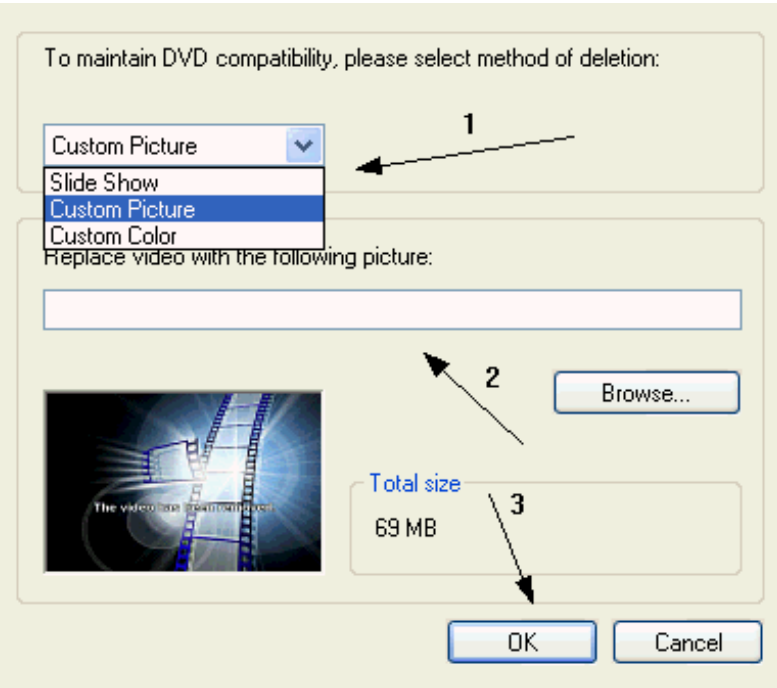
To maintain DVD compatibility, please select method of deletion:

Custom Picture

Slide Show
Custom Picture
Custom Color

1

Replace video with the following picture:

2

Browse...

The video has been removed

Total size

69 MB

3

OK

Cancel